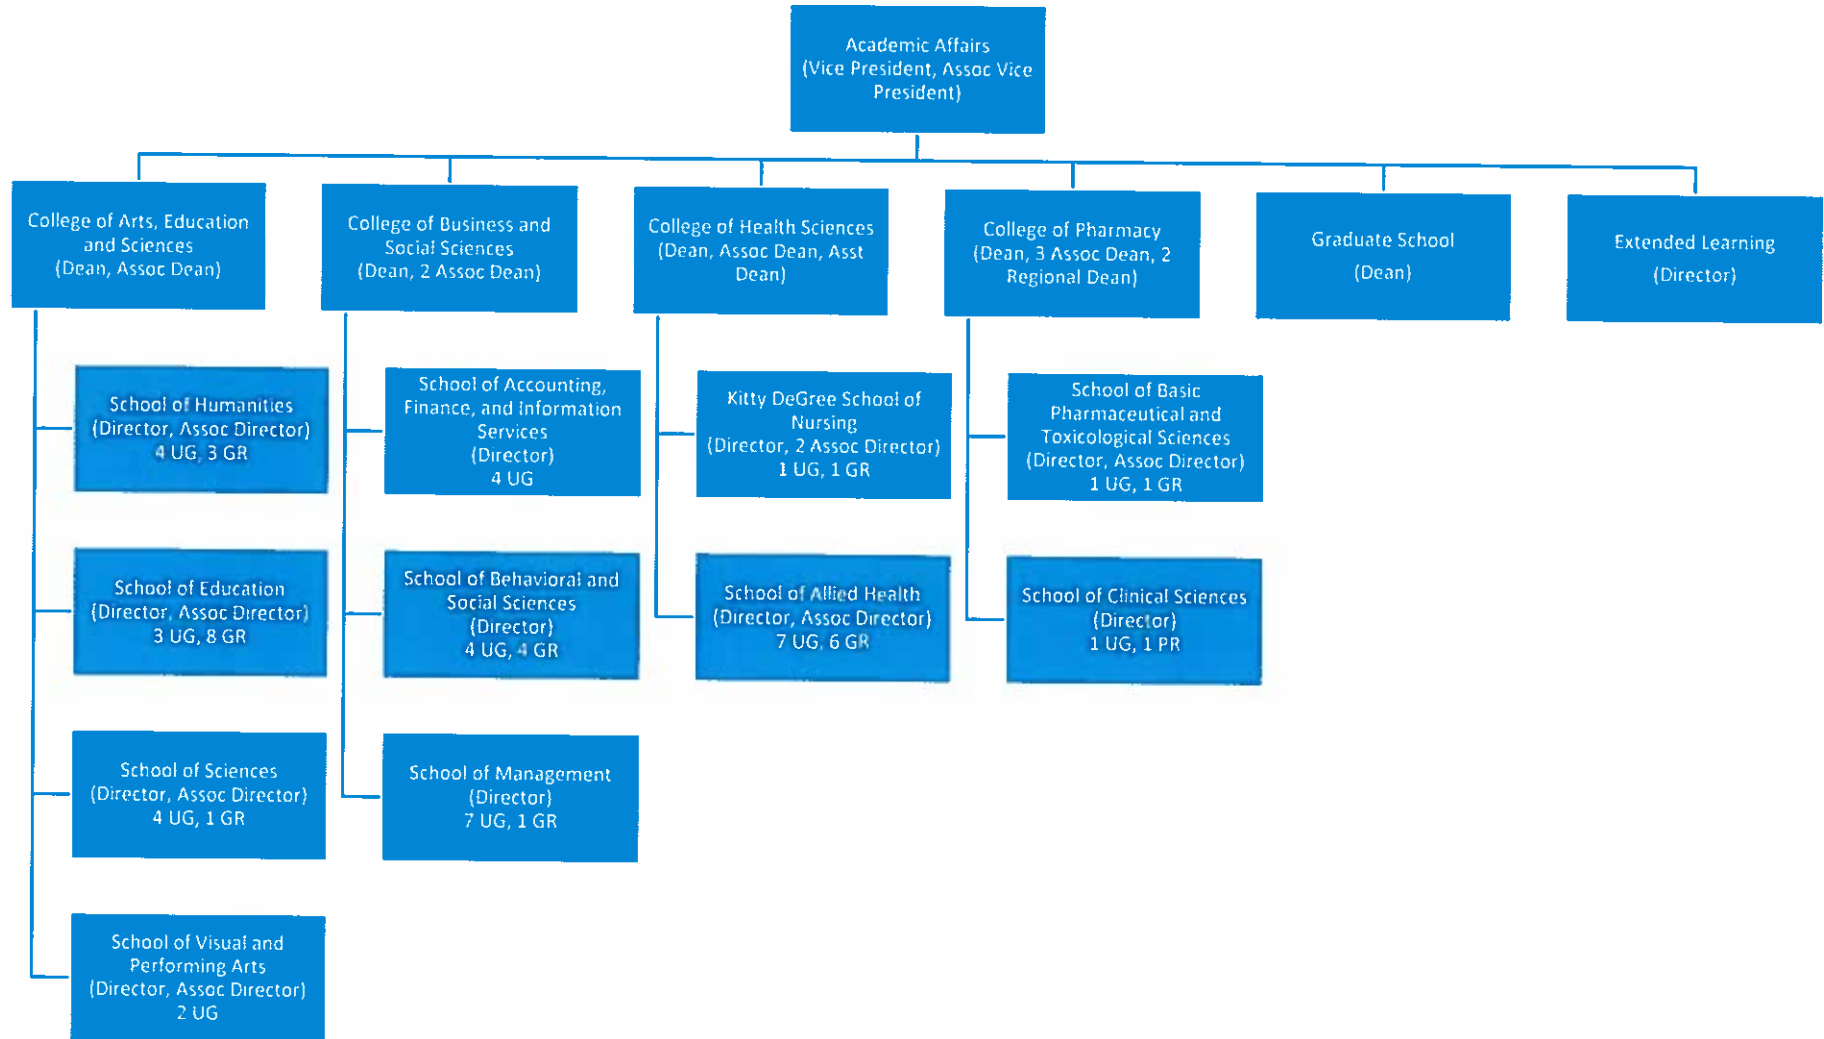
Academic Affairs
(Vice President, Assoc Vice President)

College of Arts, Education and Sciences
(Dean, Assoc Dean)

School of Humanities
(Director, Assoc Director)
4 UG, 3 GR

School of Education
(Director, Assoc Director)
3 UG, 8 GR

School of Sciences
(Director, Assoc Director)
4 UG, 1 GR

School of Visual and Performing Arts
(Director, Assoc Director)
2 UG

College of Business and Social Sciences
(Dean, 2 Assoc Dean)

School of Accounting, Finance, and Information Services
(Director)
4 UG

School of Behavioral and Social Sciences
(Director)
4 UG, 4 GR

School of Management
(Director)
7 UG, 1 GR

College of Health Sciences
(Dean, Assoc Dean, Asst Dean)

Kitty DeGree School of Nursing
(Director, 2 Assoc Director)
1 UG, 1 GR

School of Allied Health
(Director, Assoc Director)
7 UG, 6 GR

College of Pharmacy
(Dean, 3 Assoc Dean, 2 Regional Dean)

School of Basic Pharmaceutical and Toxicological Sciences
(Director, Assoc Director)
1 UG, 1 GR

School of Clinical Sciences
(Director)
1 UG, 1 PR

Graduate School
(Dean)

Extended Learning
(Director)